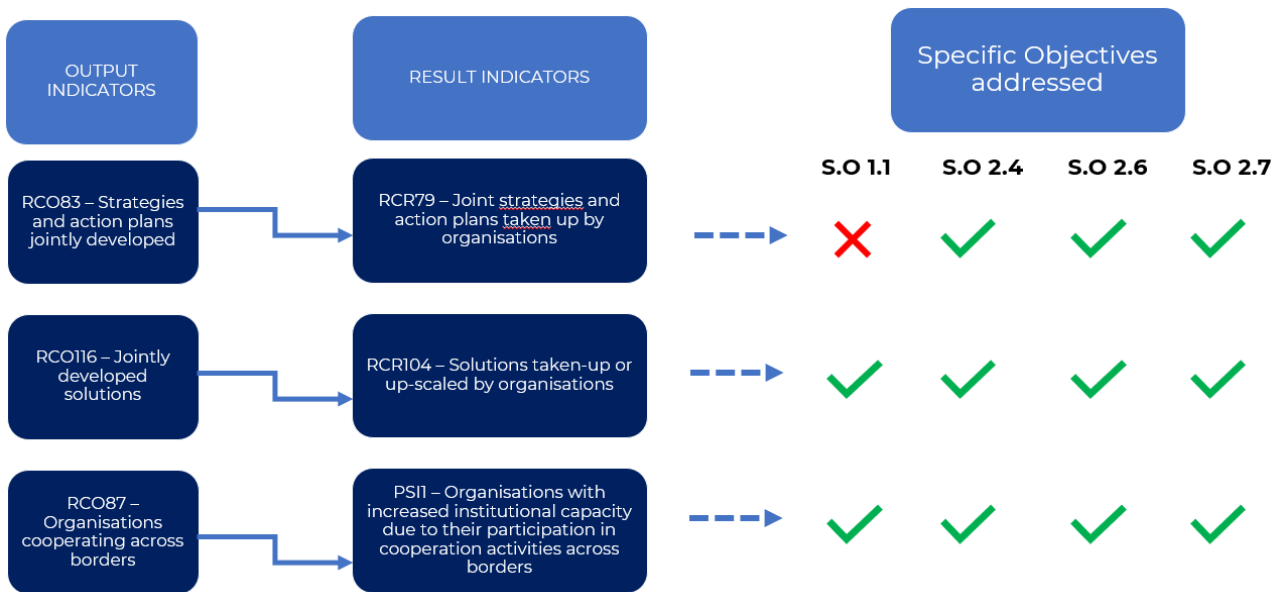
OUTPUT INDICATORS

RESULT INDICATORS

Specific Objectives addressed

S.O 1.1

S.O 2.4

S.O 2.6

S.O 2.7

RCO83 – Strategies and action plans jointly developed

RCR79 – Joint strategies and action plans taken up by organisations

RCO116 – Jointly developed solutions

RCR104 – Solutions taken-up or up-scaled by organisations

RCO87 – Organisations cooperating across borders

PSI1 – Organisations with increased institutional capacity due to their participation in cooperation activities across borders